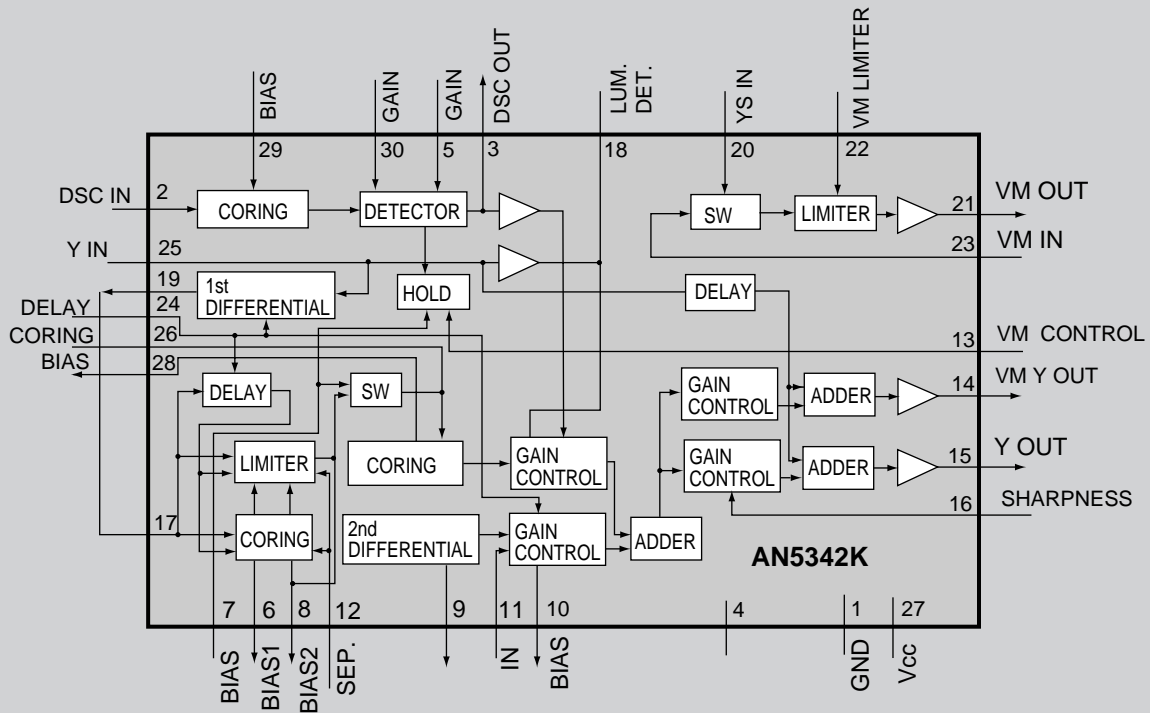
BIAS
29
GAIN
30
GAIN
5
DSC OUT
3
LUM. DET.
18
YS IN
20
VM LIMITER
22

DSC IN
2
CORING
DETECTOR
SW
LIMITER
21
VM OUT
23
VM IN
Y IN
25
19
1st DIFFERENTIAL
HOLD
DELAY
DELAY
24
CORING
26
BIAS
28
13
VM CONTROL
DELAY
SW
GAIN CONTROL
ADDER
14
VM Y OUT
LIMITER
CORING
GAIN CONTROL
GAIN CONTROL
ADDER
15
Y OUT
16
SHARPNESS
17
CORING
2nd DIFFERENTIAL
GAIN CONTROL
ADDER
AN5342K
7
6
8
12
9
11
10
4
1
27
BIAS
BIAS1
BIAS2
SEP.
IN
BIAS
GND
Vcc